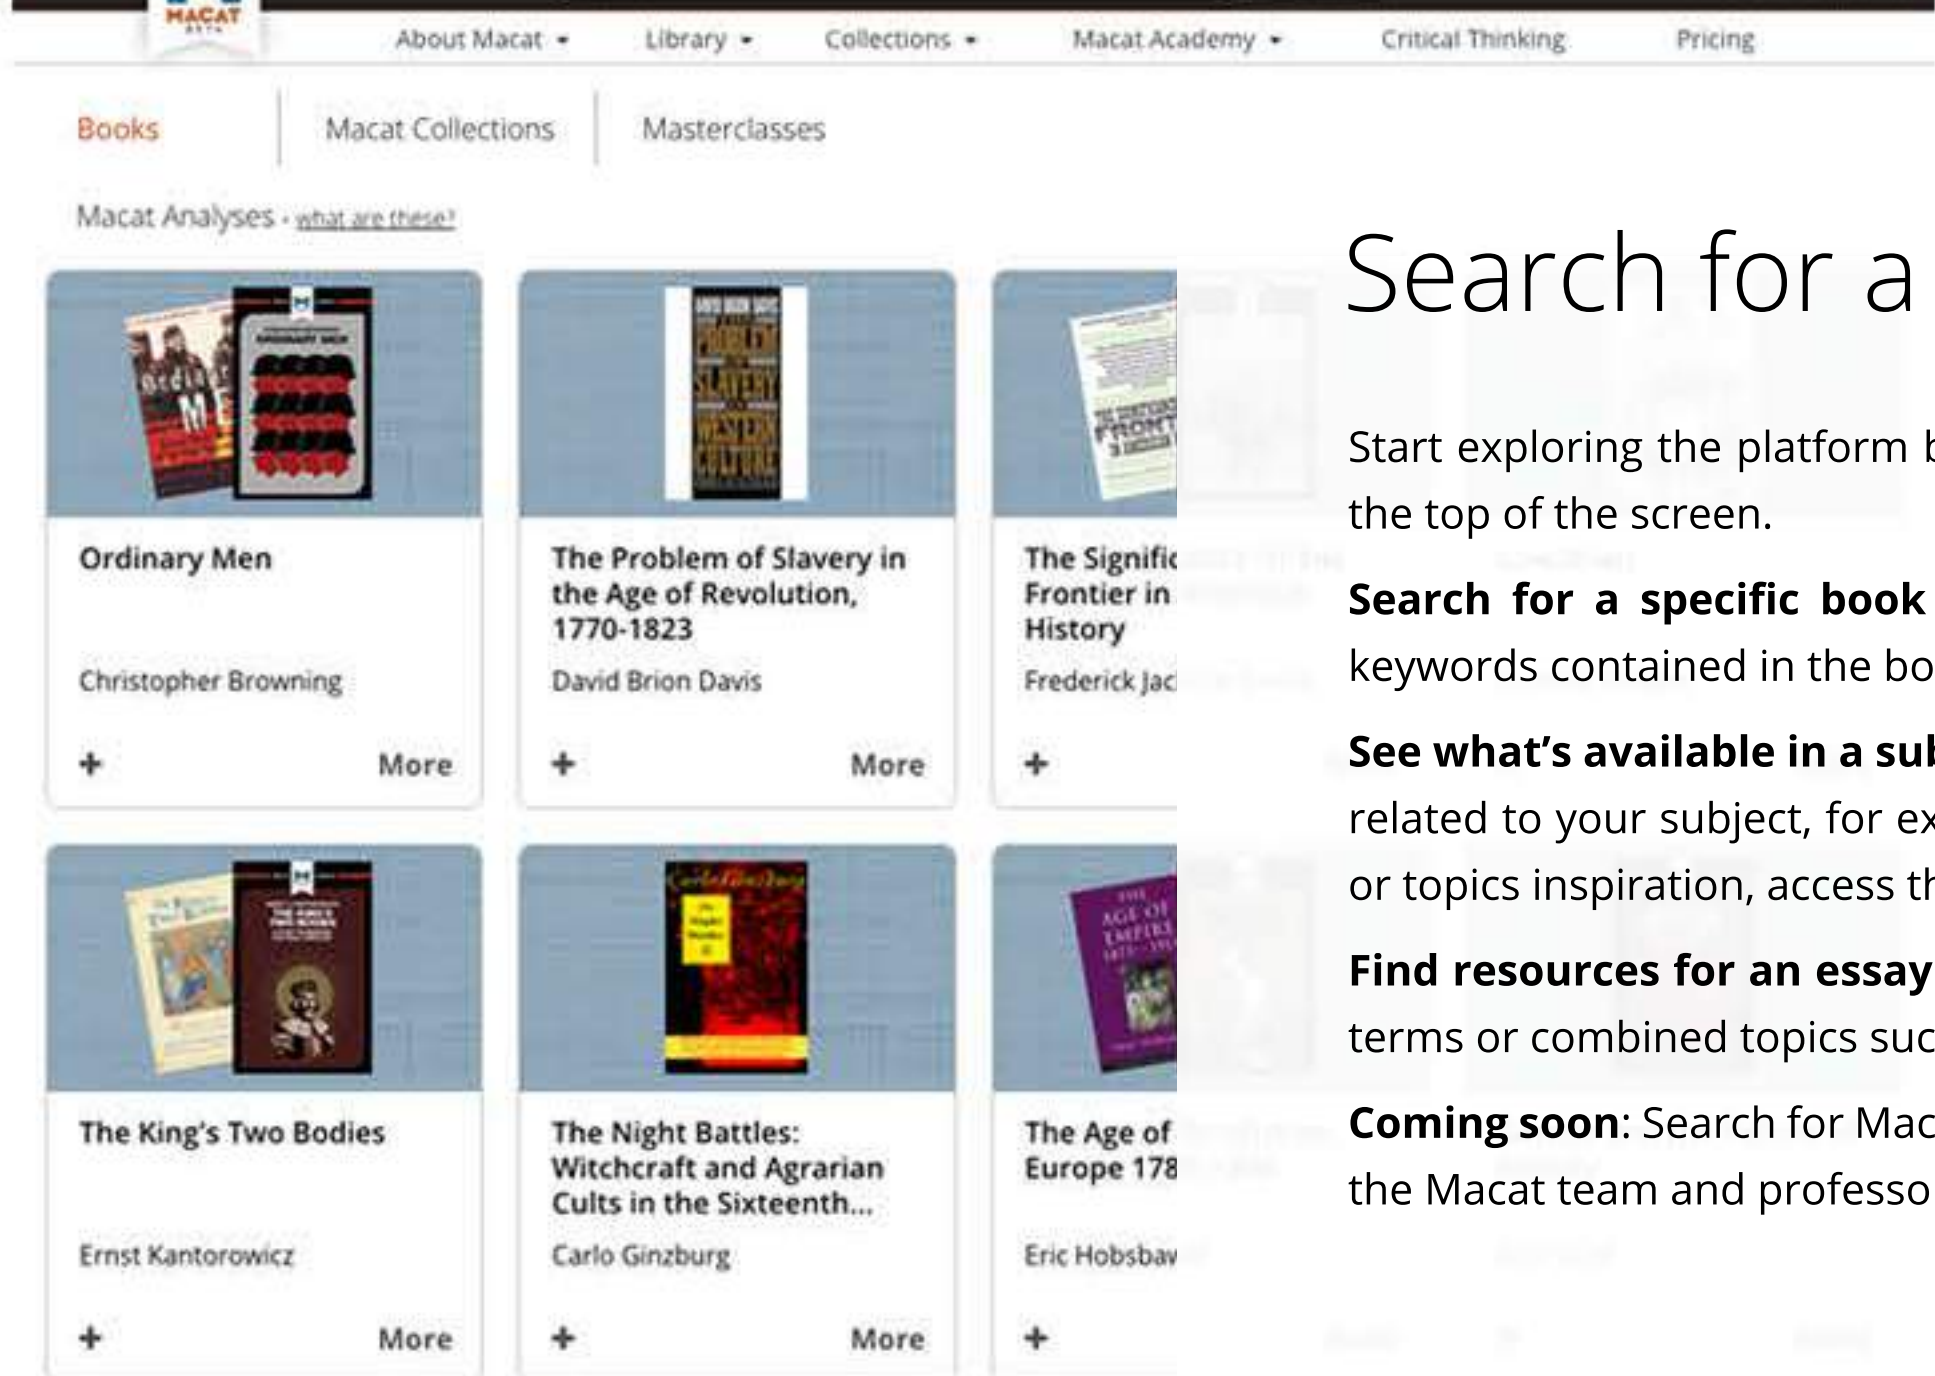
MACAT

About Macat ▾ Library ▾ Collections ▾ Macat Academy ▾ Critical Thinking Pricing

Books | Macat Collections | Masterclasses

Macat Analyses - what are these?

Ordinary Men

Christopher Browning

+ More

The Problem of Slavery in the Age of Revolution, 1770-1823

David Brion Davis

+ More

The Signific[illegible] Frontier in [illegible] History

Frederick Jac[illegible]

+

The King's Two Bodies

Ernst Kantorowicz

+ More

The Night Battles: Witchcraft and Agrarian Cults in the Sixteenth...

Carlo Ginzburg

+ More

The Age of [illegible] Europe 178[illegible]

Eric Hobsbaw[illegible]

+

Search for a

Start exploring the platform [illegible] the top of the screen.

**Search for a specific book** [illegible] keywords contained in the bo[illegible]

**See what's available in a sub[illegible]** related to your subject, for ex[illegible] or topics inspiration, access th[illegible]

**Find resources for an essay** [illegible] terms or combined topics suc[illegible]

**Coming soon**: Search for Mac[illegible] the Macat team and professo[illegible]